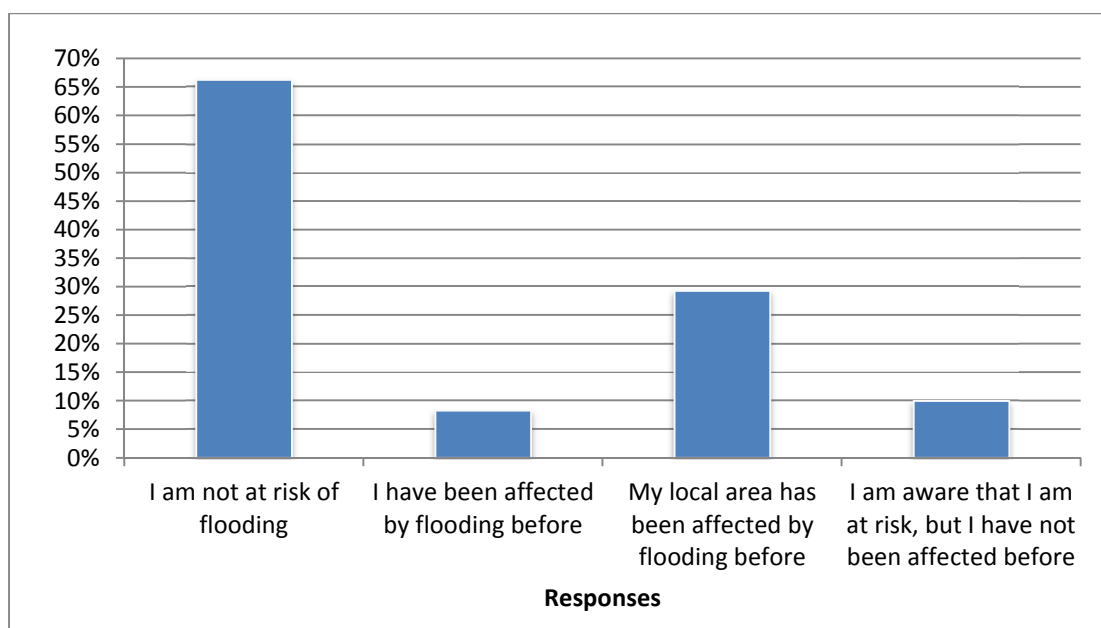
70%
65%
60%
55%
50%
45%
40%
35%
30%
25%
20%
15%
10%
5%
0%

I am not at risk of flooding

I have been affected by flooding before

My local area has been affected by flooding before

I am aware that I am at risk, but I have not been affected before

Responses